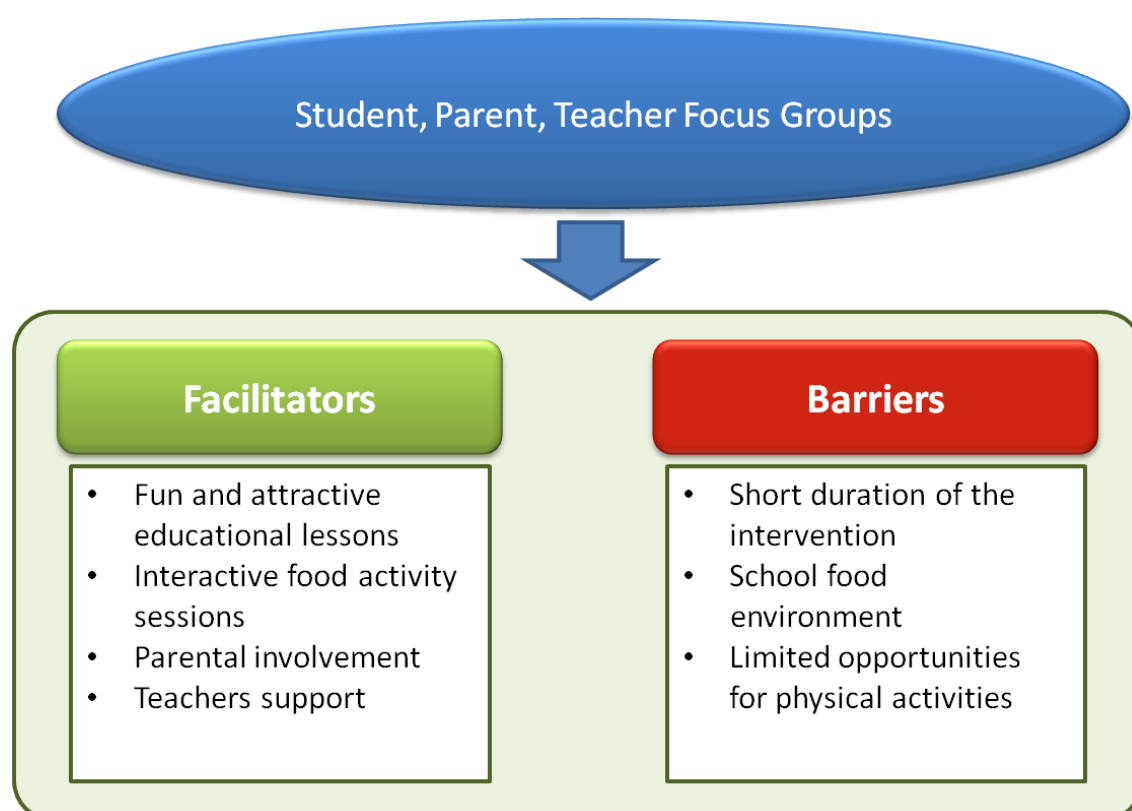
Student, Parent, Teacher Focus Groups

Facilitators

- Fun and attractive educational lessons
- Interactive food activity sessions
- Parental involvement
- Teachers support

Barriers

- Short duration of the intervention
- School food environment
- Limited opportunities for physical activities